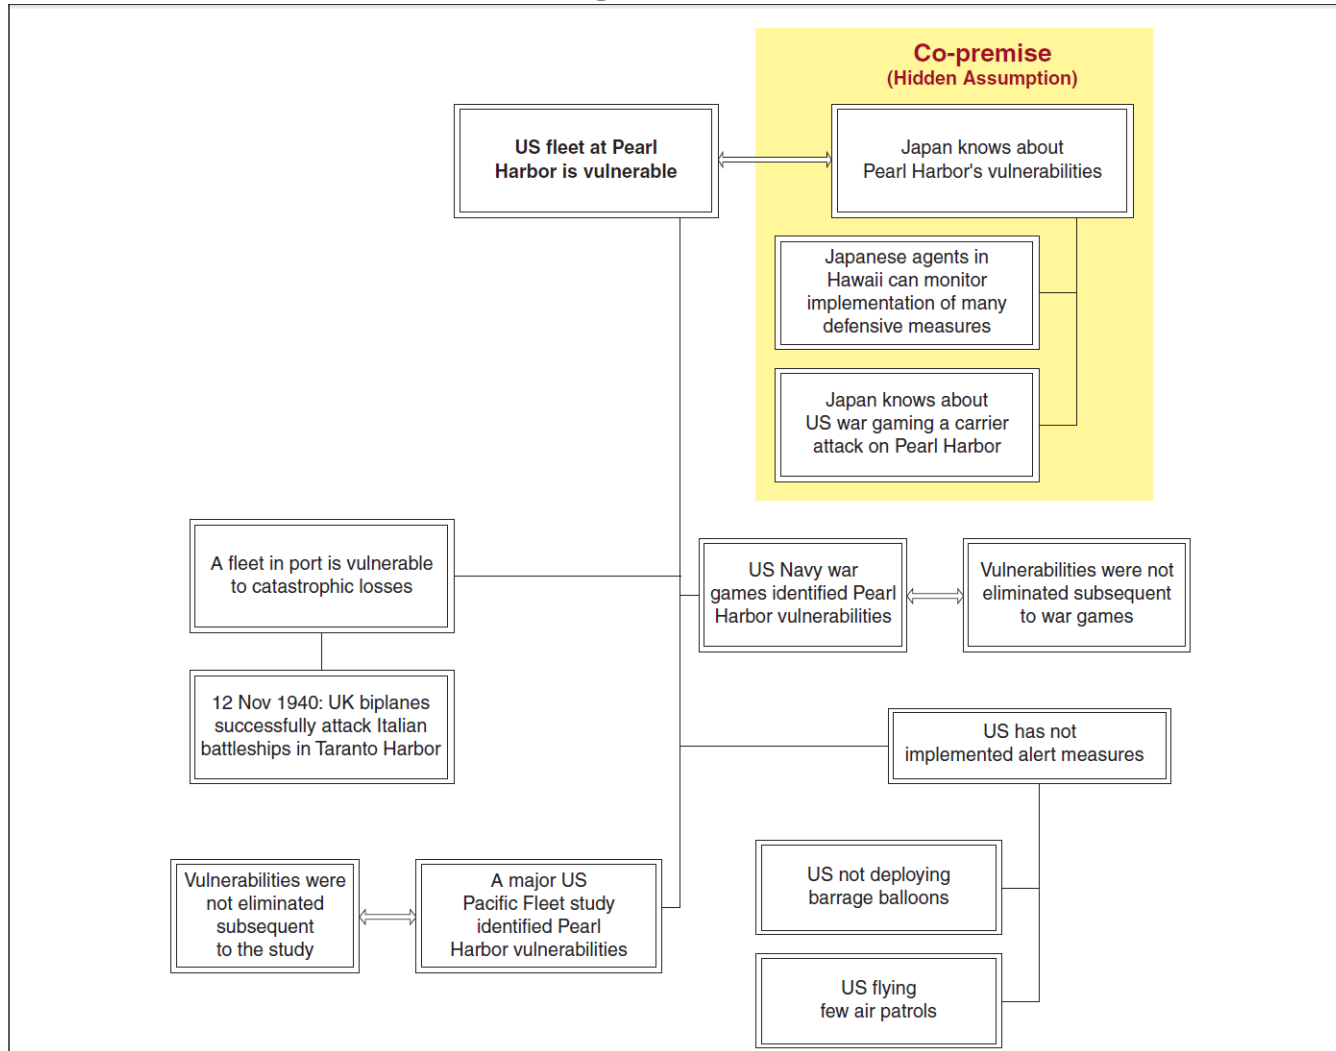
Co-premise
(Hidden Assumption)

US fleet at Pearl Harbor is vulnerable

Japan knows about Pearl Harbor's vulnerabilities

Japanese agents in Hawaii can monitor implementation of many defensive measures

Japan knows about US war gaming a carrier attack on Pearl Harbor

A fleet in port is vulnerable to catastrophic losses

US Navy war games identified Pearl Harbor vulnerabilities

Vulnerabilities were not eliminated subsequent to war games

12 Nov 1940: UK biplanes successfully attack Italian battleships in Taranto Harbor

US has not implemented alert measures

US not deploying barrage balloons

Vulnerabilities were not eliminated subsequent to the study

A major US Pacific Fleet study identified Pearl Harbor vulnerabilities

US flying few air patrols